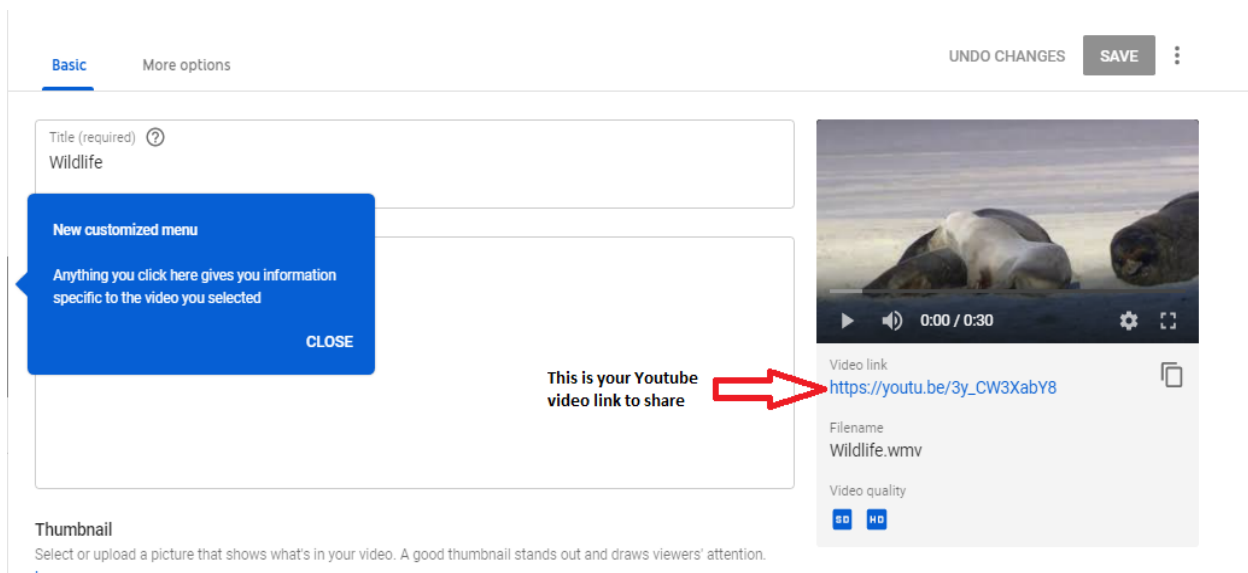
Basic

More options

UNDO CHANGES

SAVE

Title (required)

Wildlife

New customized menu

Anything you click here gives you information specific to the video you selected

CLOSE

0:00 / 0:30

This is your Youtube video link to share

Video link

https://youtu.be/3y_CW3XabY8

Filename

Wildlife.wmv

Video quality

SD

HD

Thumbnail

Select or upload a picture that shows what's in your video. A good thumbnail stands out and draws viewers' attention.